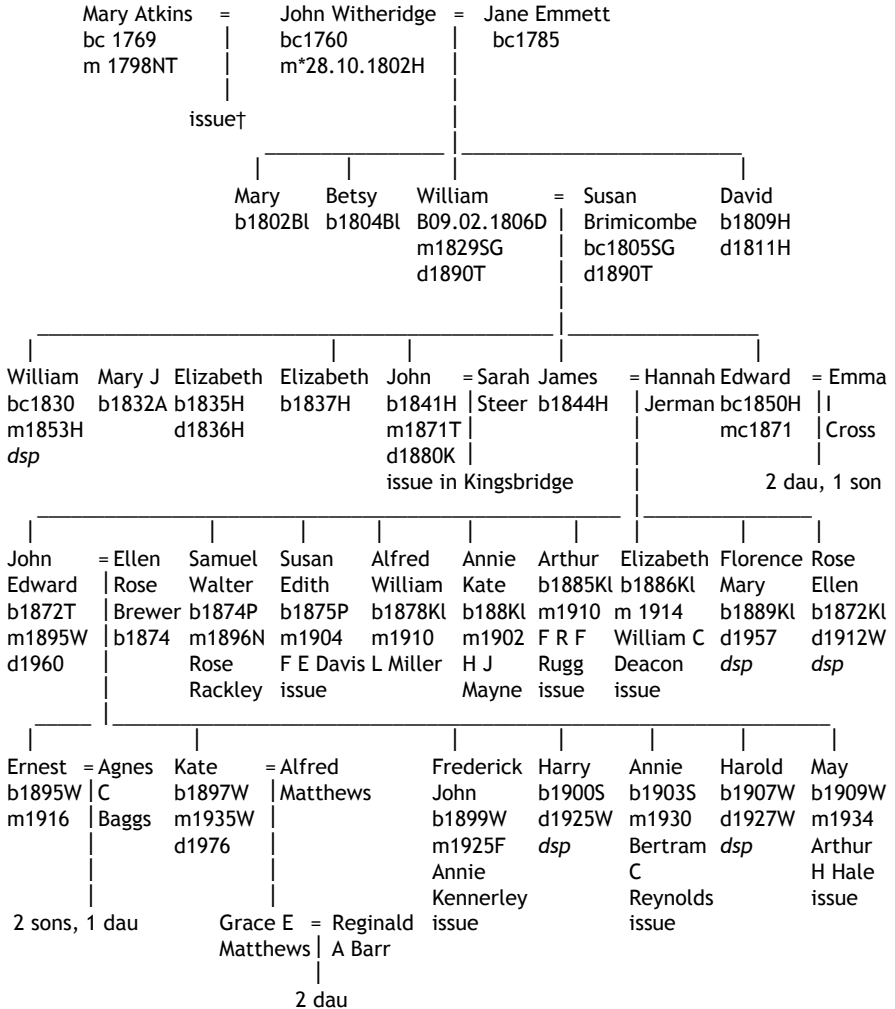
Mary Atkins = John Witheridge = Jane Emmett
bc 1769 bc1760 bc1785
m 1798NT m*28.10.1802H

issue†

Mary
b1802Bl

Betsy
b1804Bl

William = Susan Brimicombe
B09.02.1806D bc1805SG
m1829SG d1890T
d1890T

David
b1809H
d1811H

William
bc1830
m1853H
dsp

Mary J
b1832A

Elizabeth
b1835H
d1836H

Elizabeth
b1837H

John = Sarah Steer
b1841H
m1871T
d1880K
issue in Kingsbridge

James = Hannah Jerman
b1844H

Edward = Emma I Cross
bc1850H
mc1871
2 dau, 1 son

John Edward = Ellen Rose Brewer
b1872T b1874
m1895W
d1960

Samuel Walter
b1874P
m1896N
Rose Rackley

Susan Edith
b1875P
m1904
F E Davis
issue

Alfred William
b1878Kl
m1910
L Miller

Annie Kate
b188Kl
m1902
H J Mayne

Arthur
b1885Kl
m1910
F R F Rugg
issue

Elizabeth
b1886Kl
m 1914
William C Deacon
issue

Florence Mary
b1889Kl
d1957
dsp

Rose Ellen
b1872Kl
d1912W
dsp

Ernest = Agnes C Baggs
b1895W
m1916
2 sons, 1 dau

Kate = Alfred Matthews
b1897W
m1935W
d1976

Grace E Matthews = Reginald A Barr
2 dau

Frederick John
b1899W
m1925F
Annie Kennerley
issue

Harry
b1900S
d1925W
dsp

Annie
b1903S
m1930
Bertram C Reynolds
issue

Harold
b1907W
d1927W
dsp

May
b1909W
m1934
Arthur H Hale
issue